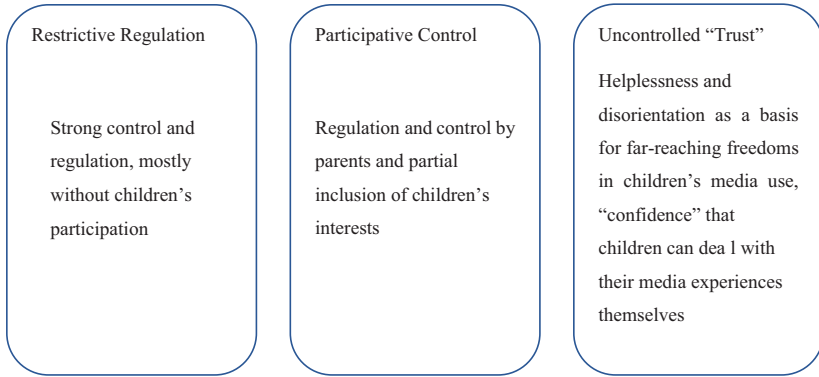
Restrictive Regulation

Strong control and regulation, mostly without children's participation

Participative Control

Regulation and control by parents and partial inclusion of children's interests

Uncontrolled "Trust"

Helplessness and disorientation as a basis for far-reaching freedoms in children's media use, "confidence" that children can dea l with their media experiences themselves